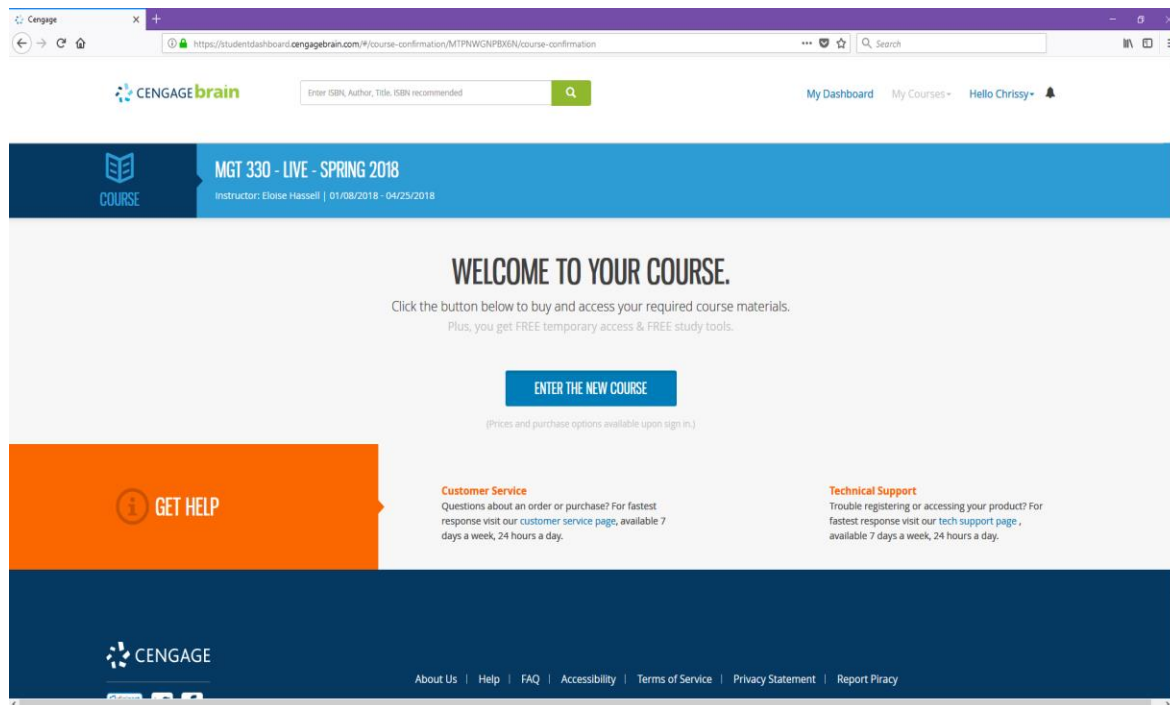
Cengage

https://studentdashboard.cengagebrain.com/#/course-confirmation/MTPNWGNPBX6N/course-confirmation

Search

CENGAGEbrain

Enter ISBN, Author, Title. ISBN recommended

My Dashboard My Courses Hello Chrissy

COURSE

MGT 330 - LIVE - SPRING 2018

Instructor: Eloise Hassell | 01/08/2018 - 04/25/2018

WELCOME TO YOUR COURSE.

Click the button below to buy and access your required course materials.

Plus, you get FREE temporary access & FREE study tools.

ENTER THE NEW COURSE

(Prices and purchase options available upon sign in.)

GET HELP

Customer Service

Questions about an order or purchase? For fastest response visit our customer service page, available 7 days a week, 24 hours a day.

Technical Support

Trouble registering or accessing your product? For fastest response visit our tech support page , available 7 days a week, 24 hours a day.

CENGAGE

About Us | Help | FAQ | Accessibility | Terms of Service | Privacy Statement | Report Piracy